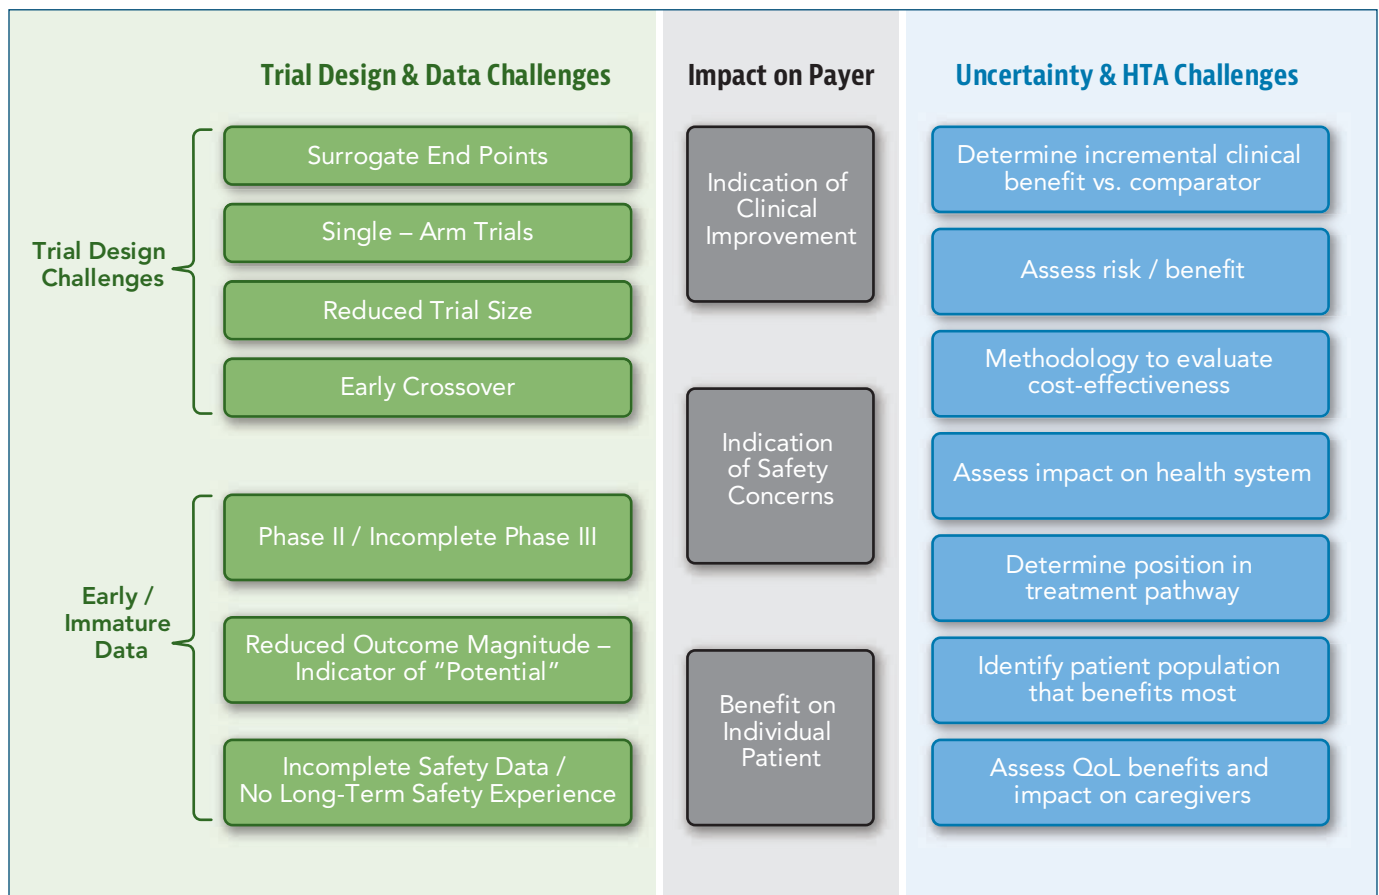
Trial Design & Data Challenges

Trial Design Challenges

Surrogate End Points

Single – Arm Trials

Reduced Trial Size

Early Crossover

Early / Immature Data

Phase II / Incomplete Phase III

Reduced Outcome Magnitude – Indicator of "Potential"

Incomplete Safety Data / No Long-Term Safety Experience

Impact on Payer

Indication of Clinical Improvement

Indication of Safety Concerns

Benefit on Individual Patient

Uncertainty & HTA Challenges

Determine incremental clinical benefit vs. comparator

Assess risk / benefit

Methodology to evaluate cost-effectiveness

Assess impact on health system

Determine position in treatment pathway

Identify patient population that benefits most

Assess QoL benefits and impact on caregivers